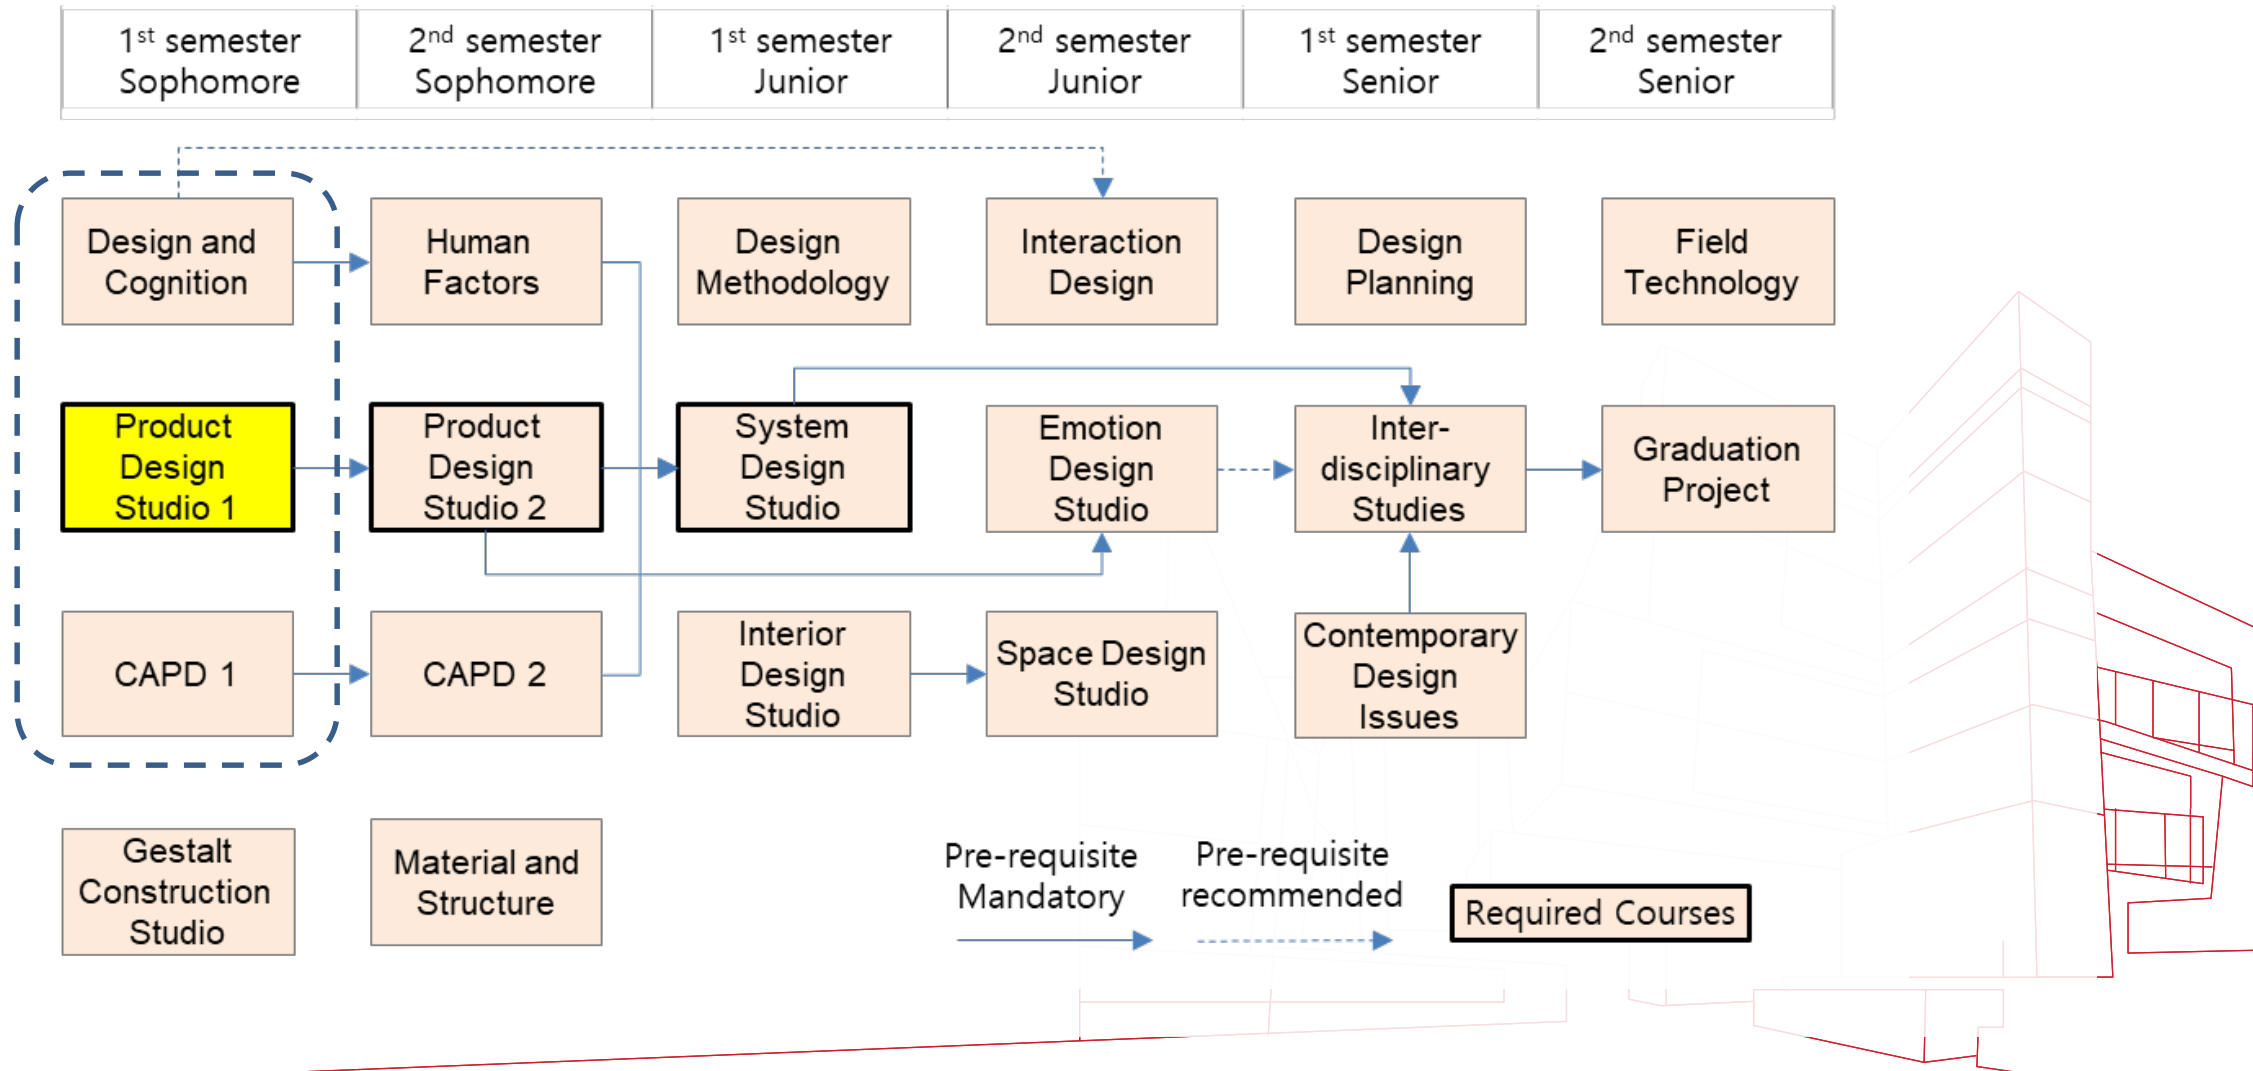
| 1st semester Sophomore | 2nd semester Sophomore | 1st semester Junior | 2nd semester Junior | 1st semester Senior | 2nd semester Senior |
|---|---|---|---|---|---|

Design and Cognition

Human Factors

Design Methodology

Interaction Design

Design Planning

Field Technology

Product Design Studio 1

Product Design Studio 2

System Design Studio

Emotion Design Studio

Inter-disciplinary Studies

Graduation Project

CAPD 1

CAPD 2

Interior Design Studio

Space Design Studio

Contemporary Design Issues

Gestalt Construction Studio

Material and Structure

Pre-requisite Mandatory

Pre-requisite recommended

Required Courses